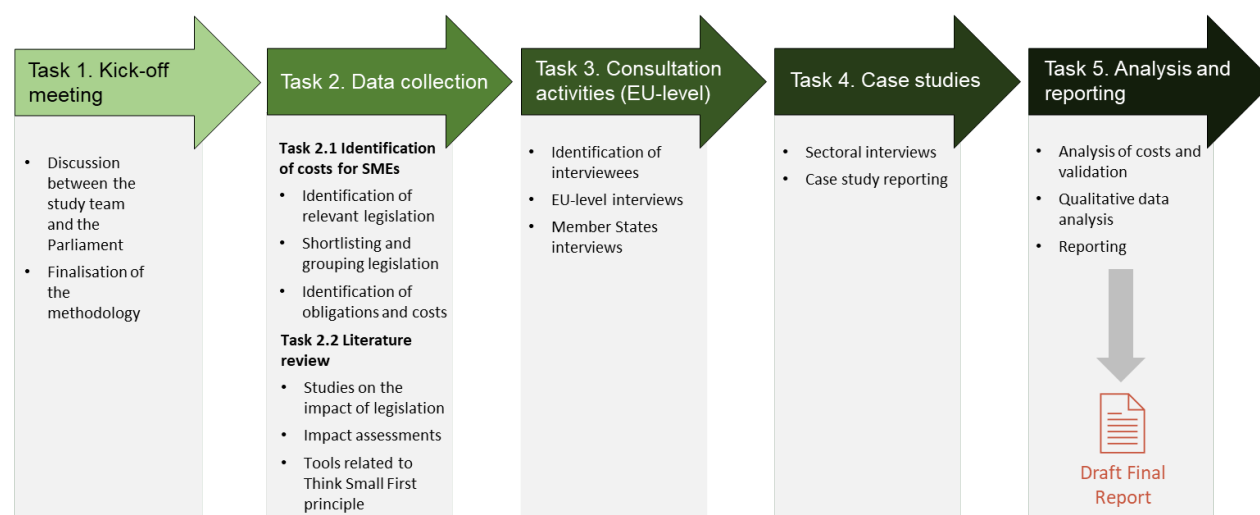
Task 1. Kick-off meeting

- Discussion between the study team and the Parliament
- Finalisation of the methodology

Task 2. Data collection

**Task 2.1 Identification of costs for SMEs**
- Identification of relevant legislation
- Shortlisting and grouping legislation
- Identification of obligations and costs

**Task 2.2 Literature review**
- Studies on the impact of legislation
- Impact assessments
- Tools related to Think Small First principle

Task 3. Consultation activities (EU-level)

- Identification of interviewees
- EU-level interviews
- Member States interviews

Task 4. Case studies

- Sectoral interviews
- Case study reporting

Task 5. Analysis and reporting

- Analysis of costs and validation
- Qualitative data analysis
- Reporting

Draft Final Report